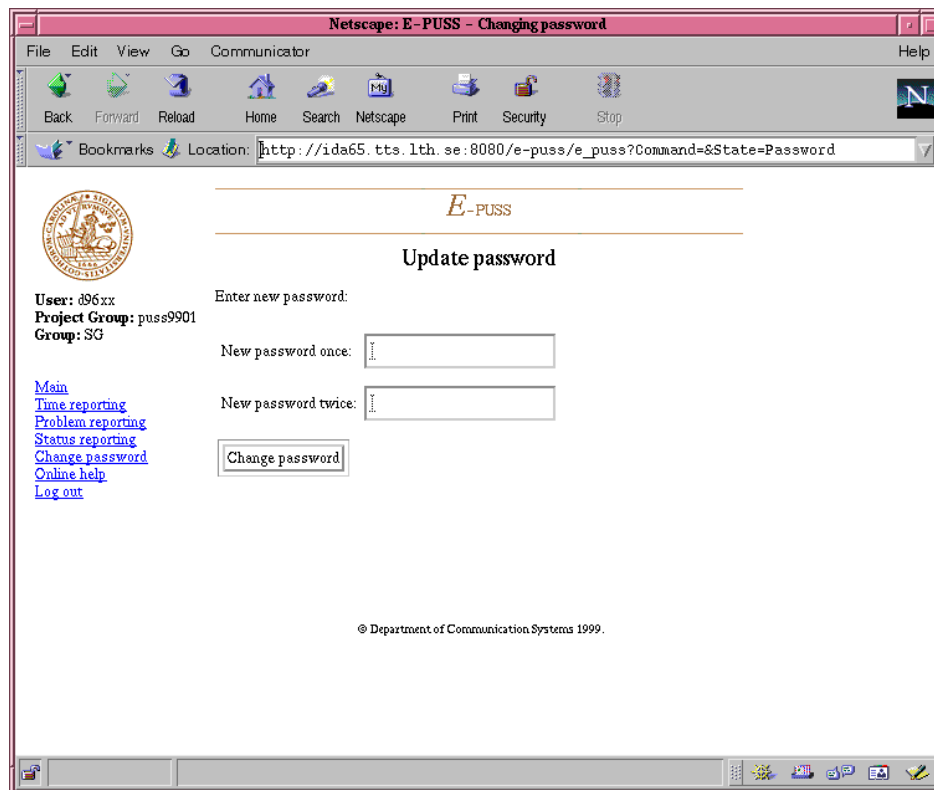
Netscape: E-PUSS - Changing password

File Edit View Go Communicator Help

Back Forward Reload Home Search Netscape Print Security Stop

Bookmarks Location: http://ida65.tts.lth.se:8080/e-puss/e_puss?Command=&State=Password

SIGILLUM UNIVERSITATIS GOTHORUM CAROLINAE AD VVRUM ... 1666

User: d96xx
Project Group: puss9901
Group: SG

Main
Time reporting
Problem reporting
Status reporting
Change password
Online help
Log out

$E$-PUSS

Update password

Enter new password:

New password once:

New password twice:

Change password

© Department of Communication Systems 1999.